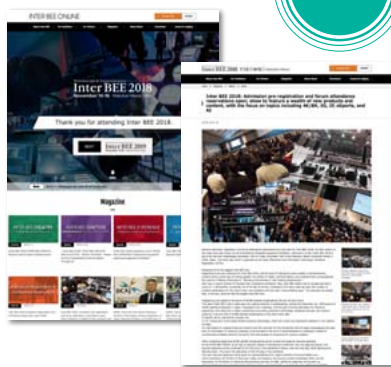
INTER BEE ONLINE

Inter BEE 2018

November 14-16

Thank you for attending Inter BEE 2018.

Inter BEE 2019

Magazine

Inter BEE 2018: Admission pre-registration and forum attendance reservations open; show to feature a wealth of new products and content, with the focus on topics including 4K/8K, 5G, IP, eSports, and AI

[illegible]